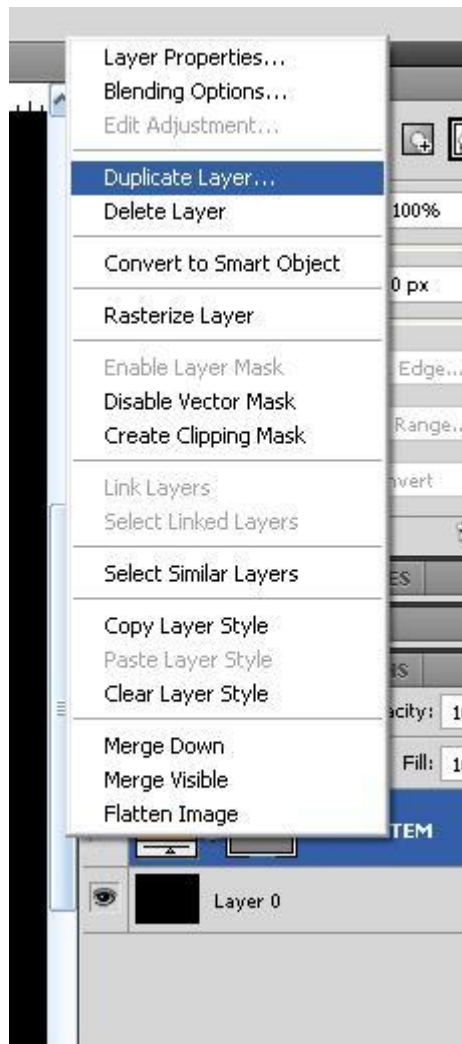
Layer Properties...
Blending Options...
Edit Adjustment...

Duplicate Layer...
Delete Layer

Convert to Smart Object

Rasterize Layer

Enable Layer Mask
Disable Vector Mask
Create Clipping Mask

Link Layers
Select Linked Layers

Select Similar Layers

Copy Layer Style
Paste Layer Style
Clear Layer Style

Merge Down
Merge Visible
Flatten Image

100%
0 px
Edge...
Range...
nvert
ES
IS
acity: 1
Fill: 1
TEM
Layer 0